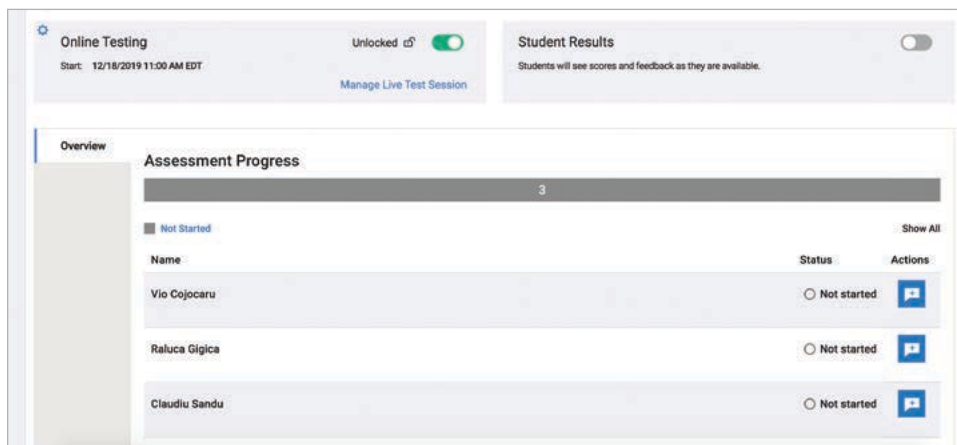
Online Testing
Start: 12/18/2019 11:00 AM EDT

Unlocked

Manage Live Test Session

Student Results
Students will see scores and feedback as they are available.

Overview

Assessment Progress

3

Not Started

Show All

| Name | Status | Actions |
|---|---|---|
| Vio Cojocaru | Not started | |
| Raluca Gigica | Not started | |
| Claudiu Sandu | Not started | |